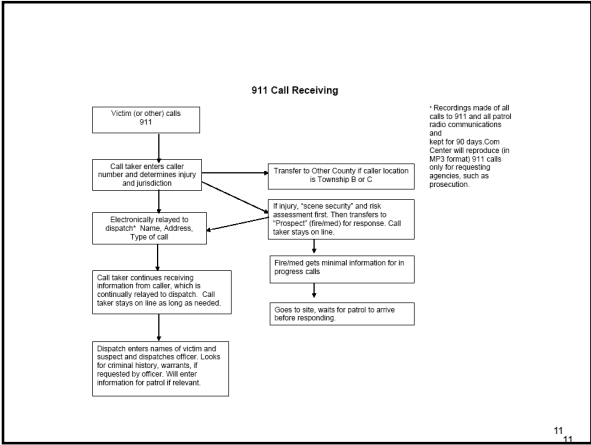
911 Call Receiving

Victim (or other) calls 911

Call taker enters caller number and determines injury and jurisdiction

Transfer to Other County if caller location is Township B or C

Electronically relayed to dispatch* Name, Address, Type of call

If injury, "scene security" and risk assessment first. Then transfers to "Prospect" (fire/med) for response. Call taker stays on line.

Fire/med gets minimal information for in progress calls

Call taker continues receiving information from caller, which is continually relayed to dispatch. Call taker stays on line as long as needed.

Goes to site, waits for patrol to arrive before responding.

Dispatch enters names of victim and suspect and dispatches officer. Looks for criminal history, warrants, if requested by officer. Will enter information for patrol if relevant.

* Recordings made of all calls to 911 and all patrol radio communications and kept for 90 days.Com Center will reproduce (in MP3 format) 911 calls only for requesting agencies, such as prosecution.

11
11